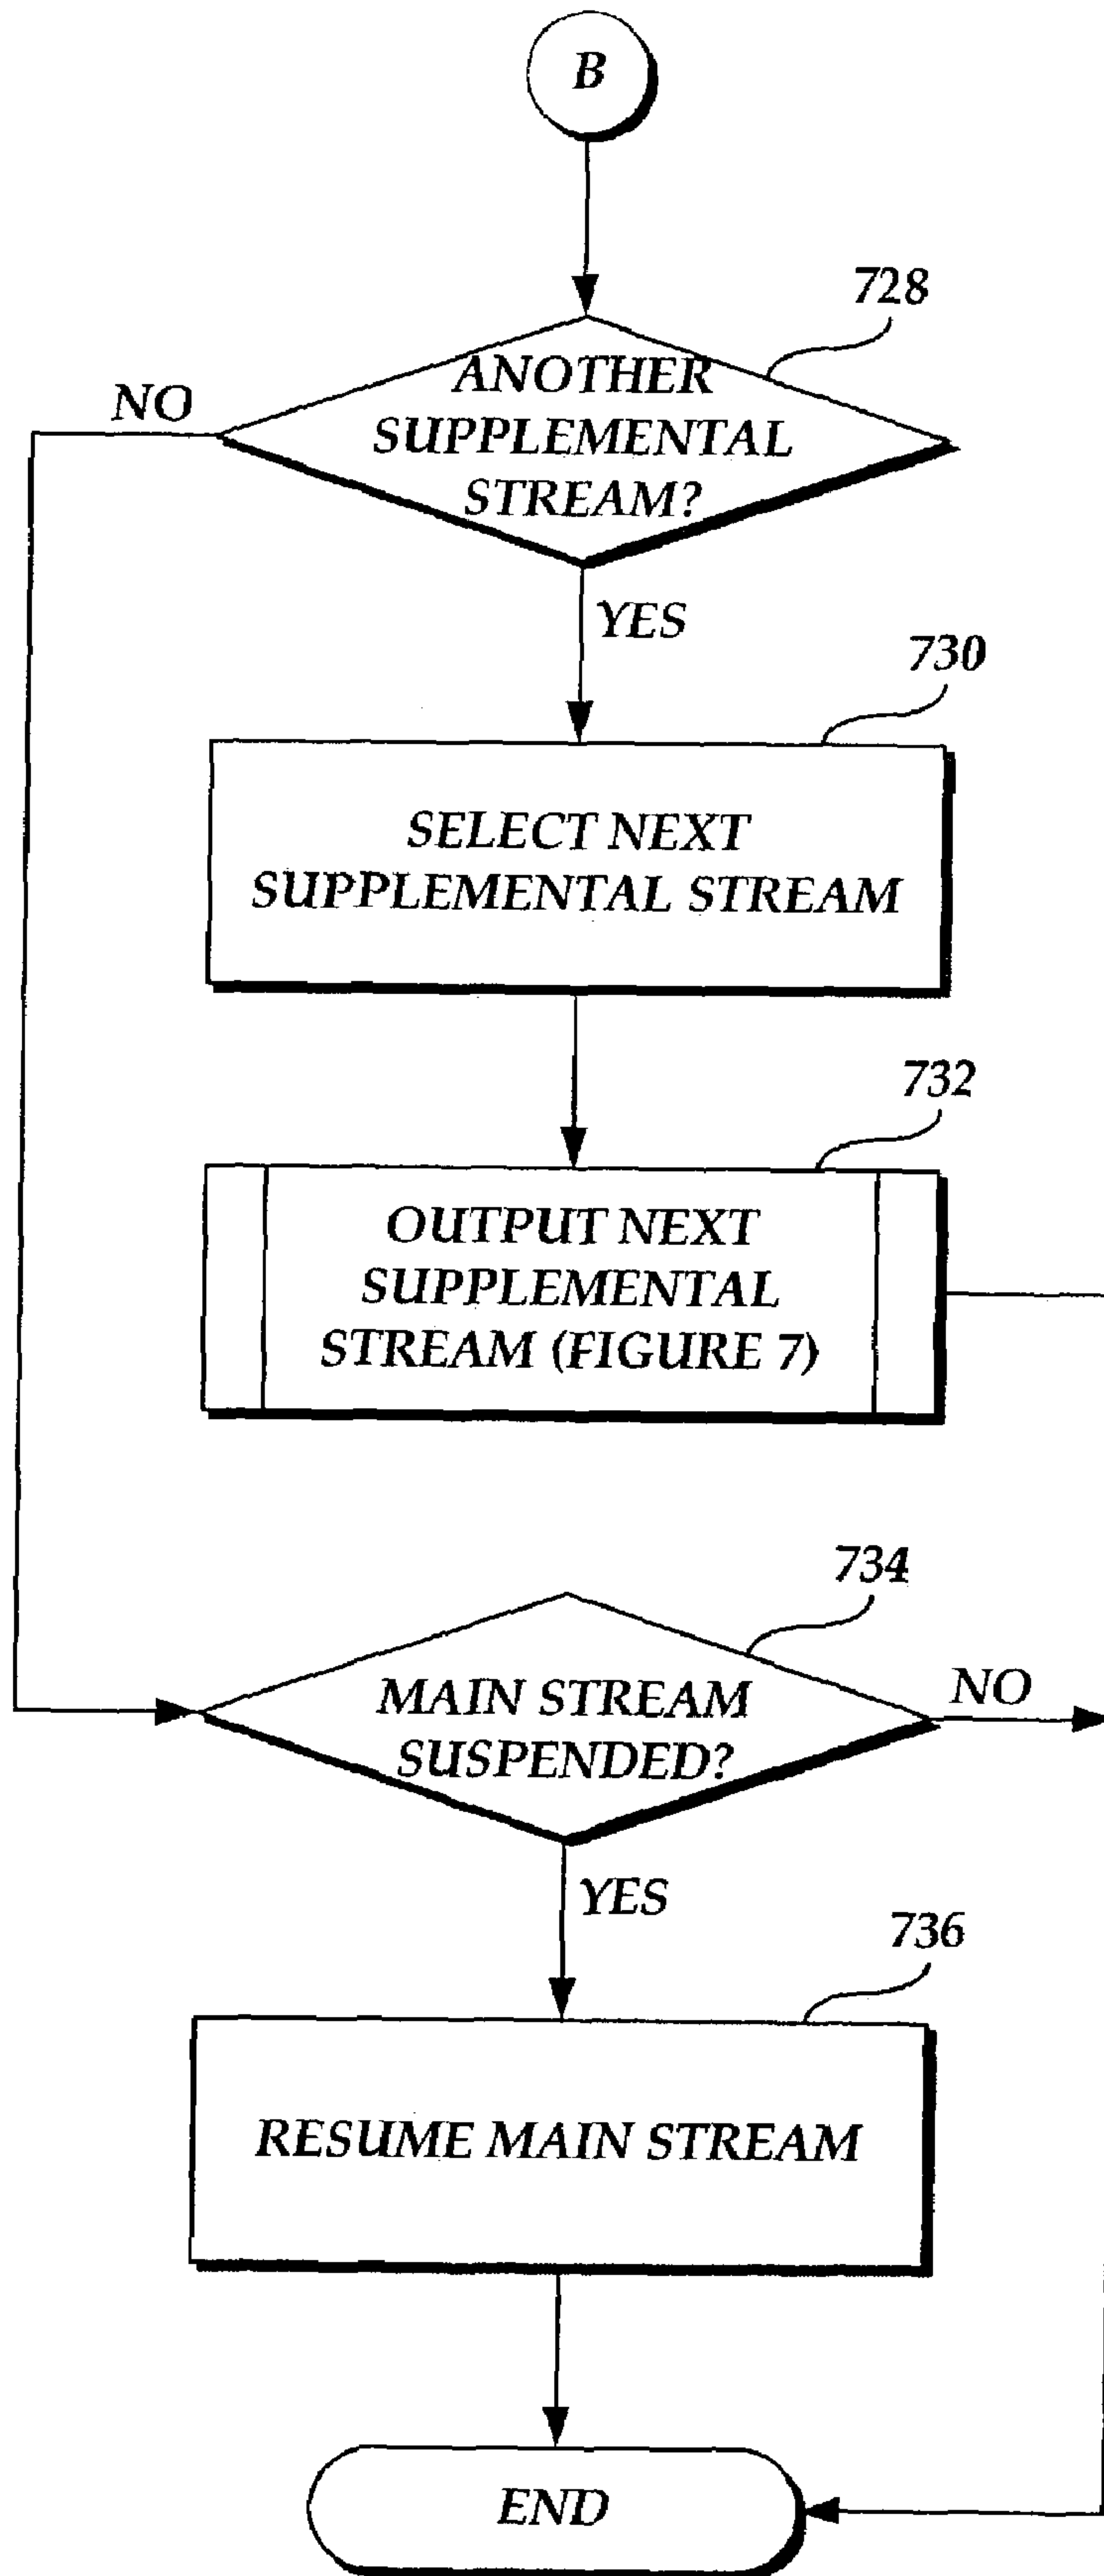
B

728

ANOTHER SUPPLEMENTAL STREAM?

NO

YES

730

SELECT NEXT SUPPLEMENTAL STREAM

732

OUTPUT NEXT SUPPLEMENTAL STREAM (FIGURE 7)

734

MAIN STREAM SUSPENDED?

NO

YES

736

RESUME MAIN STREAM

END